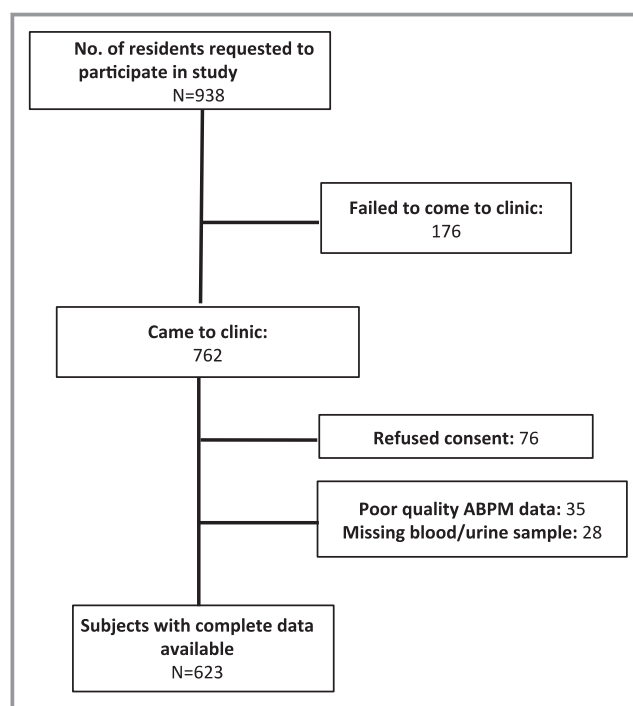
No. of residents requested to participate in study
N=938

Failed to come to clinic:
176

Came to clinic:
762

Refused consent: 76

Poor quality ABPM data: 35
Missing blood/urine sample: 28

Subjects with complete data available
N=623